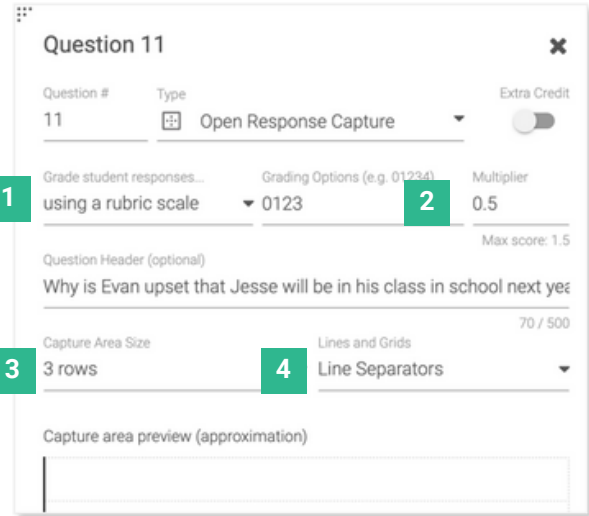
Question 11

Question #
11

Type
Open Response Capture

Extra Credit

1
Grade student responses...
using a rubric scale

Grading Options (e.g. 01234)
0123

2
Multiplier
0.5

Max score: 1.5

Question Header (optional)
Why is Evan upset that Jesse will be in his class in school next yea

70 / 500

3
Capture Area Size
3 rows

4
Lines and Grids
Line Separators

Capture area preview (approximation)